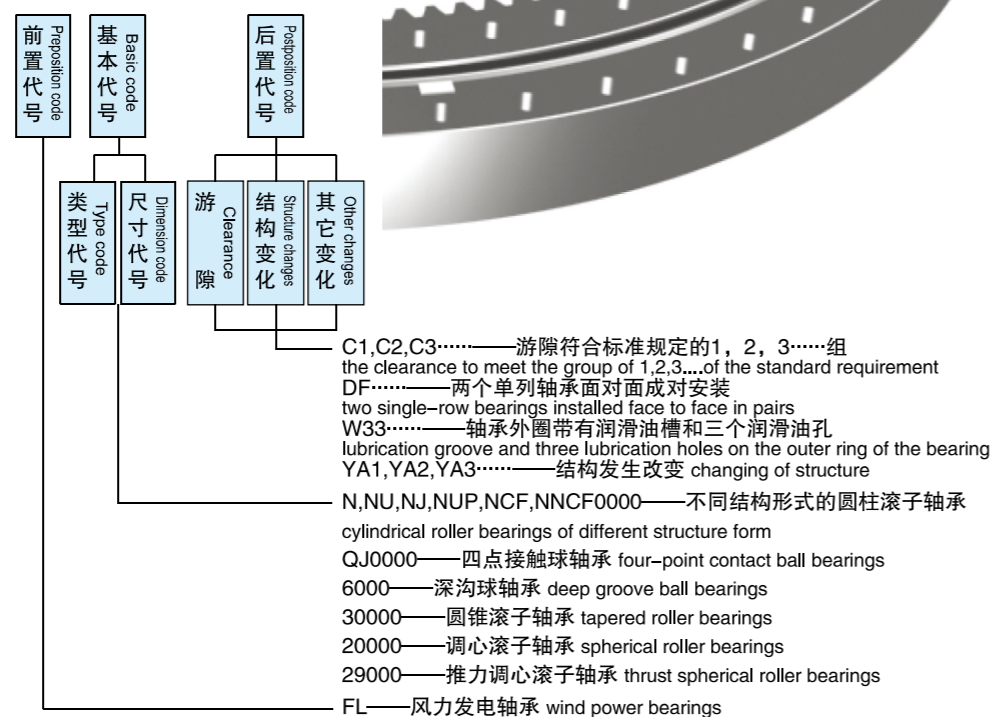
前置代号 Preposition code

基本代号 Basic code

后置代号 Postposition code

类型代号 Type code

尺寸代号 Dimension code

游隙 Clearance

结构变化 Structure changes

其它变化 Other changes

C1,C2,C3……——游隙符合标准规定的1，2，3……组
the clearance to meet the group of 1,2,3....of the standard requirement
DF……——两个单列轴承面对面成对安装
two single–row bearings installed face to face in pairs
W33……——轴承外圈带有润滑油槽和三个润滑油孔
lubrication groove and three lubrication holes on the outer ring of the bearing
YA1,YA2,YA3……——结构发生改变 changing of structure

N,NU,NJ,NUP,NCF,NNCF0000——不同结构形式的圆柱滚子轴承
cylindrical roller bearings of different structure form

QJ0000——四点接触球轴承 four–point contact ball bearings

6000——深沟球轴承 deep groove ball bearings

30000——圆锥滚子轴承 tapered roller bearings

20000——调心滚子轴承 spherical roller bearings

29000——推力调心滚子轴承 thrust spherical roller bearings

FL——风力发电轴承 wind power bearings